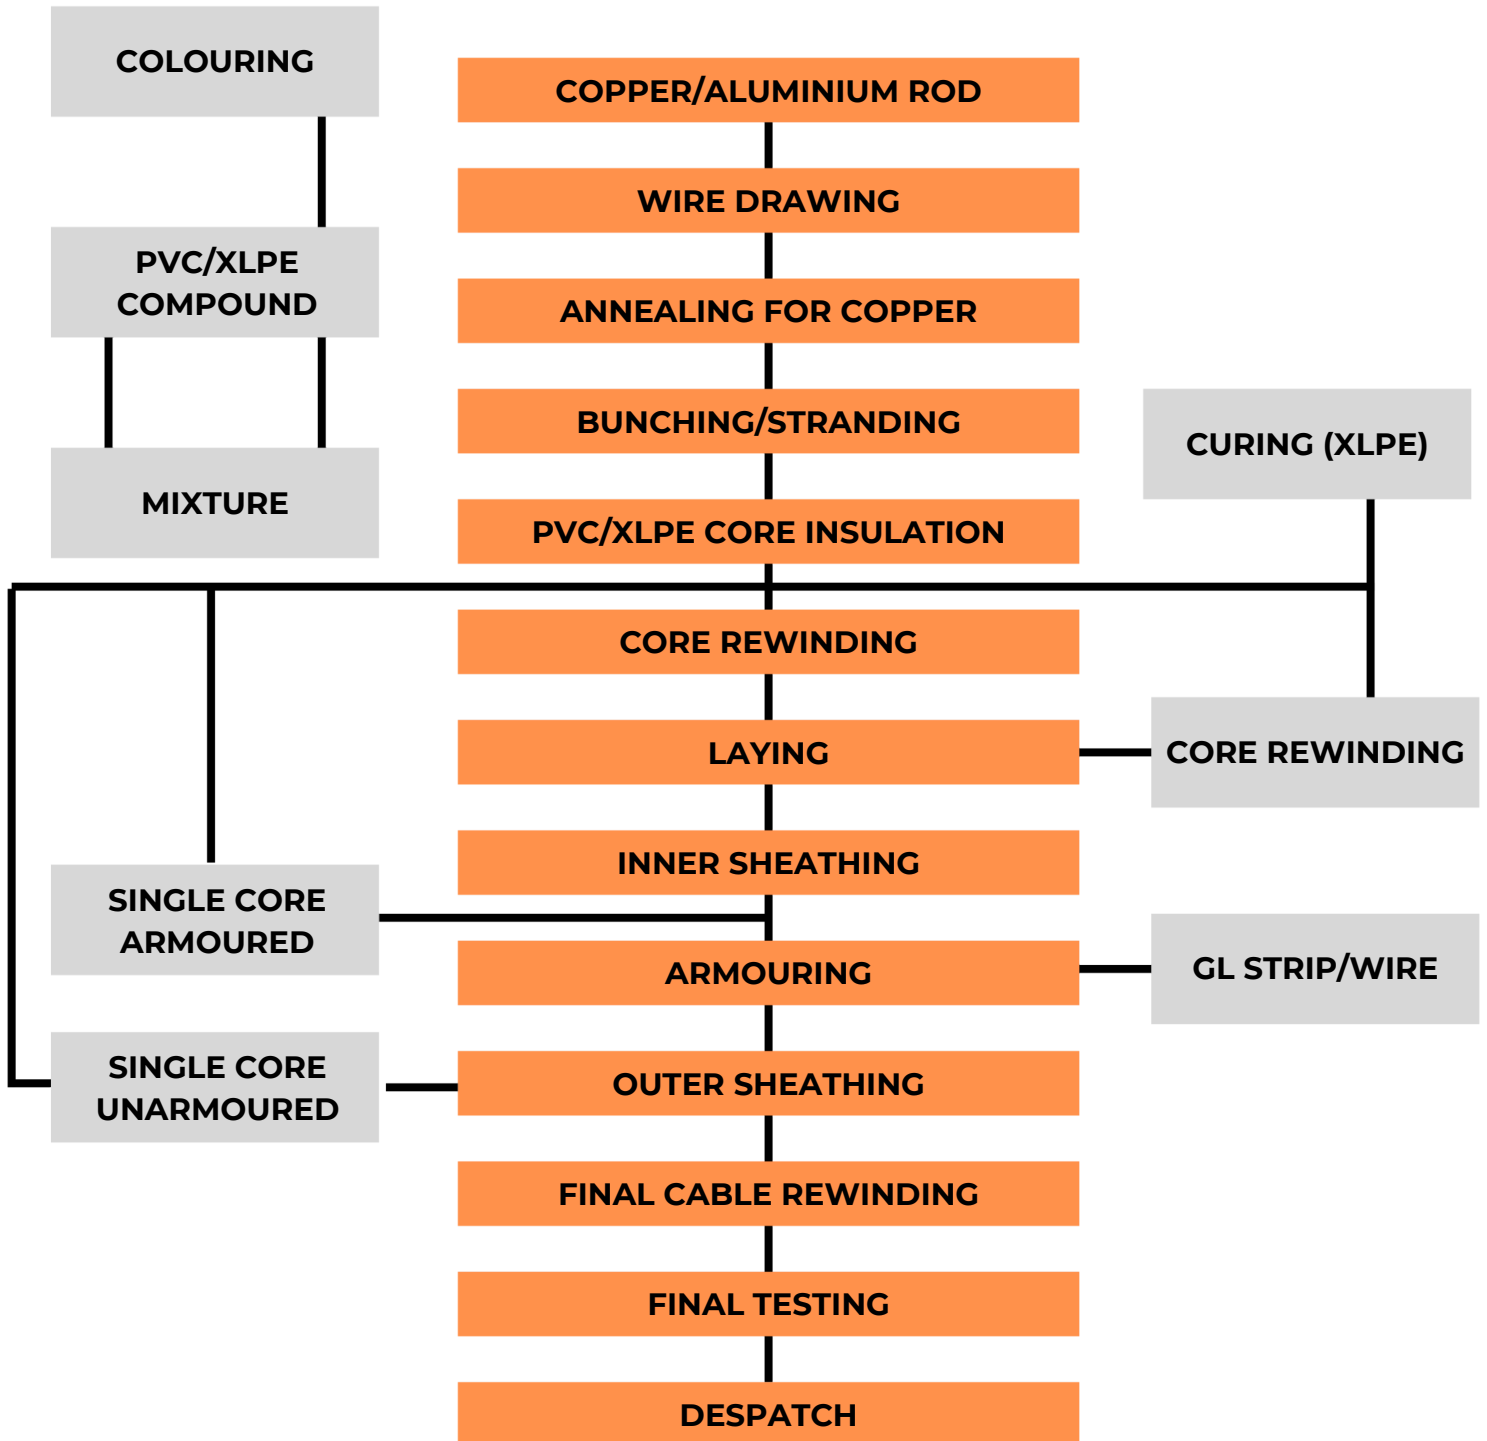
COLOURING

PVC/XLPE COMPOUND

MIXTURE

COPPER/ALUMINIUM ROD

WIRE DRAWING

ANNEALING FOR COPPER

BUNCHING/STRANDING

PVC/XLPE CORE INSULATION

CURING (XLPE)

CORE REWINDING

LAYING

CORE REWINDING

INNER SHEATHING

SINGLE CORE ARMOURED

ARMOURING

GL STRIP/WIRE

SINGLE CORE UNARMOURED

OUTER SHEATHING

FINAL CABLE REWINDING

FINAL TESTING

DESPATCH